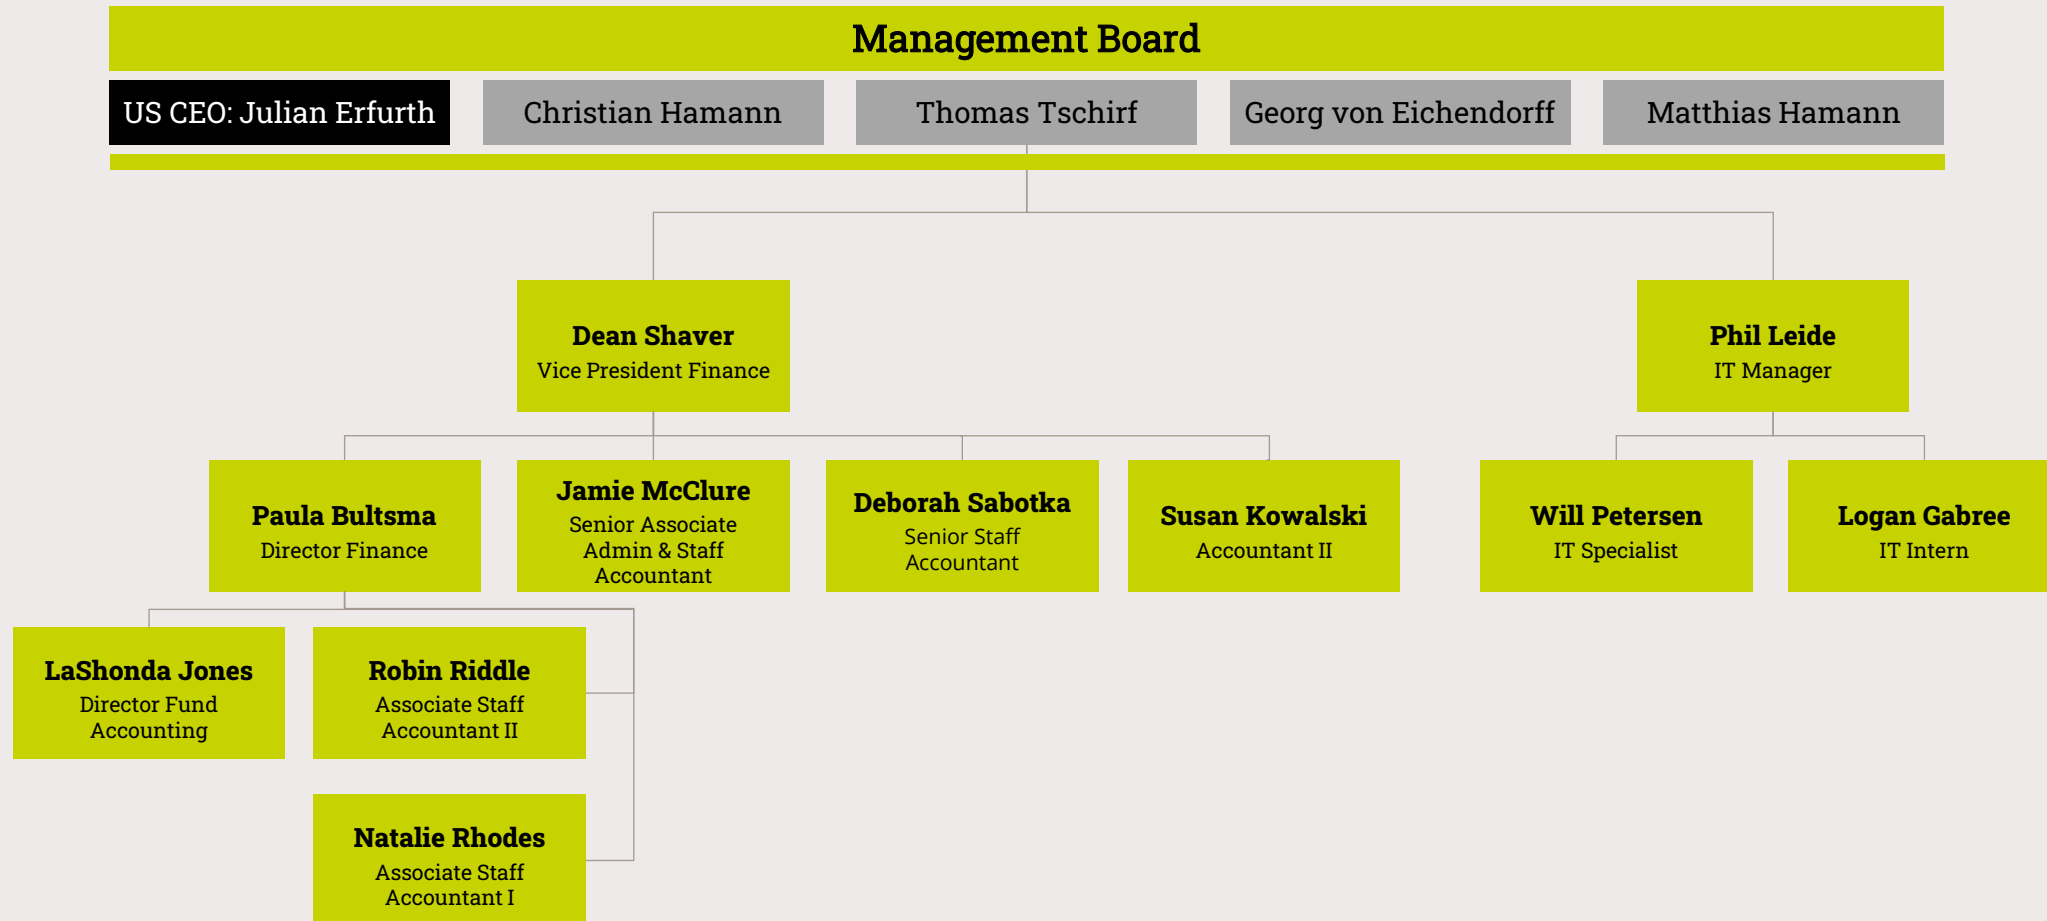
Management Board

US CEO: Julian Erfurth

Christian Hamann

Thomas Tschirf

Georg von Eichendorff

Matthias Hamann

Dean Shaver
Vice President Finance

Phil Leide
IT Manager

Paula Bultsma
Director Finance

Jamie McClure
Senior Associate Admin & Staff Accountant

Deborah Sabotka
Senior Staff Accountant

Susan Kowalski
Accountant II

Will Petersen
IT Specialist

Logan Gabree
IT Intern

LaShonda Jones
Director Fund Accounting

Robin Riddle
Associate Staff Accountant II

Natalie Rhodes
Associate Staff Accountant I